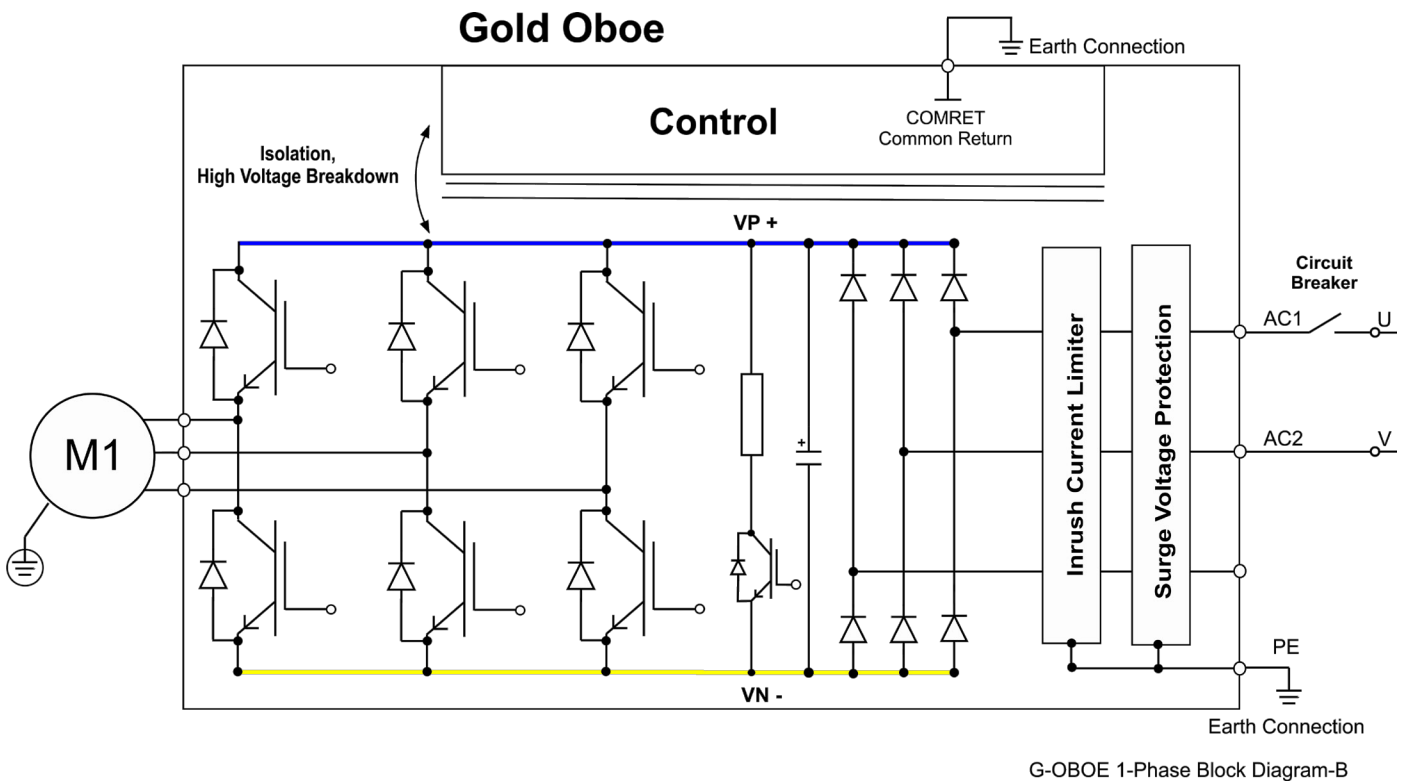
Gold Oboe

Earth Connection

Control

COMRET
Common Return

Isolation,
High Voltage Breakdown

VP +

Circuit
Breaker

Inrush Current Limiter

Surge Voltage Protection

AC1

U

M1

AC2

V

+

PE

VN -

Earth Connection

G-OBOE 1-Phase Block Diagram-B